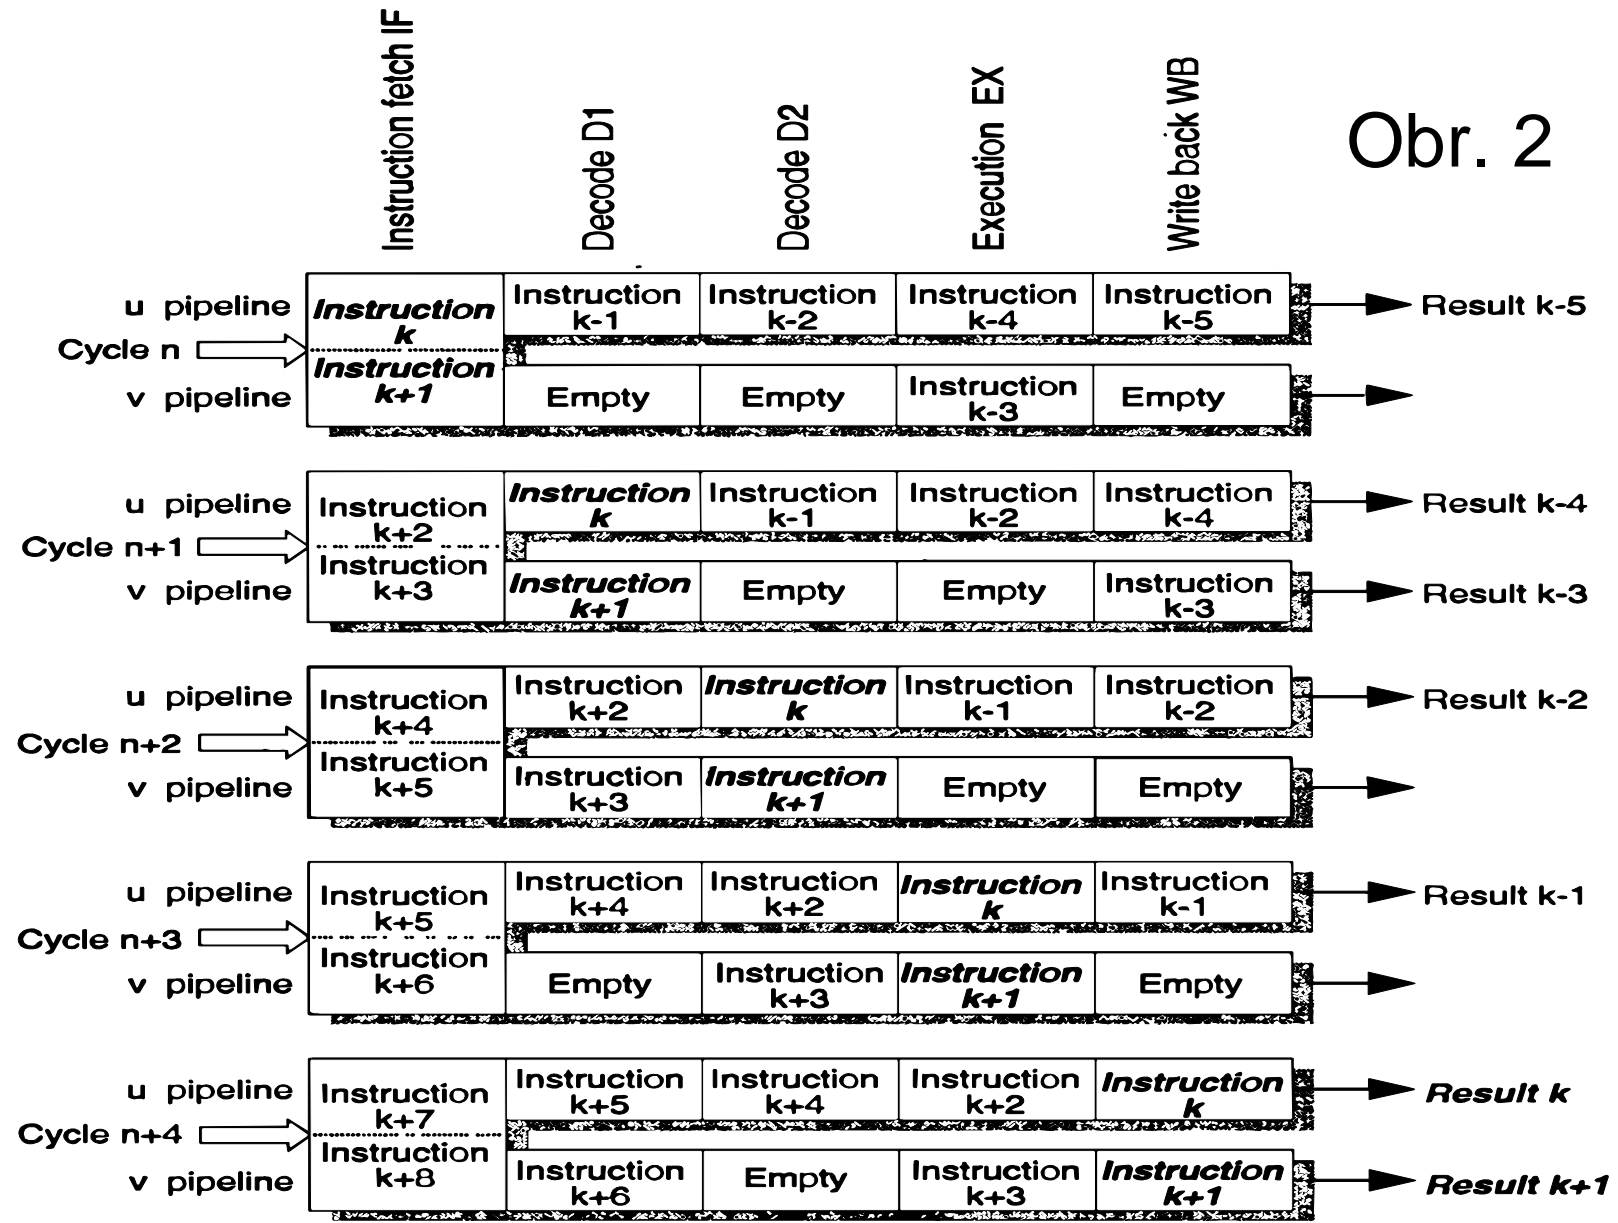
Instruction fetch IF
Decode D1
Decode D2
Execution EX
Write back WB

Obr. 2

| | Instruction fetch IF | Decode D1 | Decode D2 | Execution EX | Write back WB | |
|---|---|---|---|---|---|---|
| u pipeline | Instruction k | Instruction k-1 | Instruction k-2 | Instruction k-4 | Instruction k-5 | Result k-5 |
| Cycle n | | | | | | |
| v pipeline | Instruction k+1 | Empty | Empty | Instruction k-3 | Empty | |
| u pipeline | Instruction k+2 | Instruction k | Instruction k-1 | Instruction k-2 | Instruction k-4 | Result k-4 |
| Cycle n+1 | | | | | | |
| v pipeline | Instruction k+3 | Instruction k+1 | Empty | Empty | Instruction k-3 | Result k-3 |
| u pipeline | Instruction k+4 | Instruction k+2 | Instruction k | Instruction k-1 | Instruction k-2 | Result k-2 |
| Cycle n+2 | | | | | | |
| v pipeline | Instruction k+5 | Instruction k+3 | Instruction k+1 | Empty | Empty | |
| u pipeline | Instruction k+5 | Instruction k+4 | Instruction k+2 | Instruction k | Instruction k-1 | Result k-1 |
| Cycle n+3 | | | | | | |
| v pipeline | Instruction k+6 | Empty | Instruction k+3 | Instruction k+1 | Empty | |
| u pipeline | Instruction k+7 | Instruction k+5 | Instruction k+4 | Instruction k+2 | Instruction k | Result k |
| Cycle n+4 | | | | | | |
| v pipeline | Instruction k+8 | Instruction k+6 | Empty | Instruction k+3 | Instruction k+1 | Result k+1 |